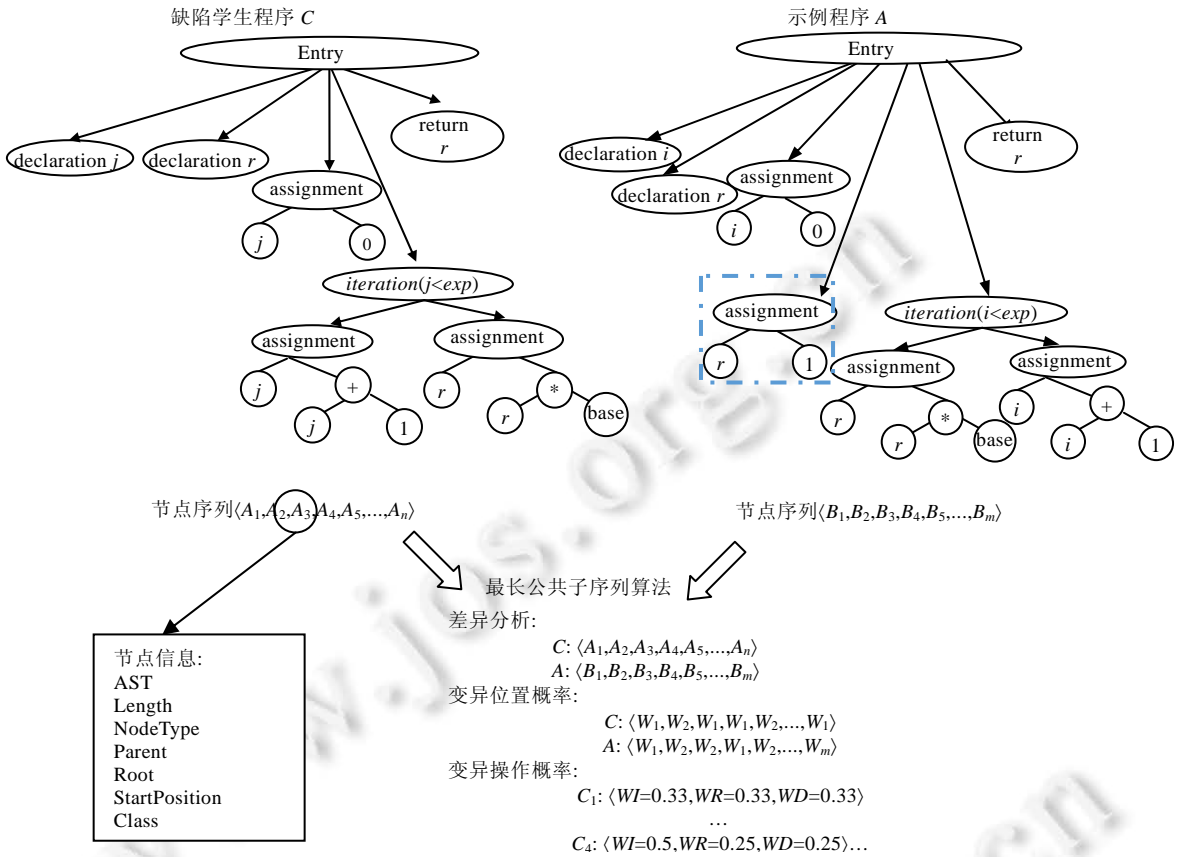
缺陷学生程序 $C$

Entry

declaration $j$

declaration $r$

return $r$

assignment

$j$

0

$iteration(j<exp)$

assignment

assignment

$j$

+

$j$

1

$r$

*

$r$

base

示例程序 $A$

Entry

declaration $i$

declaration $r$

assignment

return $r$

$i$

0

assignment

$r$

1

$iteration(i<exp)$

assignment

assignment

$r$

*

$r$

base

$i$

+

$i$

1

节点序列$\langle A_1,A_2,A_3,A_4,A_5,...,A_n\rangle$

节点序列$\langle B_1,B_2,B_3,B_4,B_5,...,B_m\rangle$

最长公共子序列算法

节点信息:
AST
Length
NodeType
Parent
Root
StartPosition
Class

差异分析:
$C$: $\langle A_1,A_2,A_3,A_4,A_5,...,A_n\rangle$
$A$: $\langle B_1,B_2,B_3,B_4,B_5,...,B_m\rangle$
变异位置概率:
$C$: $\langle W_1,W_2,W_1,W_1,W_2,...,W_1\rangle$
$A$: $\langle W_1,W_2,W_2,W_1,W_2,...,W_m\rangle$
变异操作概率:
$C_1$: $\langle WI=0.33,WR=0.33,WD=0.33\rangle$
…
$C_4$: $\langle WI=0.5,WR=0.25,WD=0.25\rangle$…